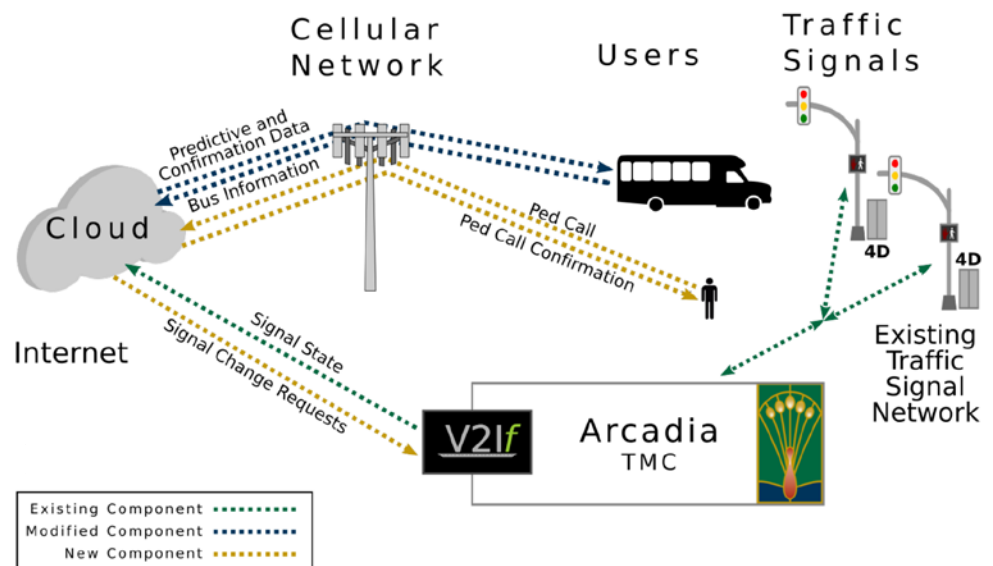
Cellular Network

Users

Traffic Signals

Predictive and Confirmation Data

Bus Information

Cloud

Ped Call

Ped Call Confirmation

4D

4D

Existing Traffic Signal Network

Internet

Signal State

Signal Change Requests

V2If

Arcadia
TMC

Existing Component
Modified Component
New Component